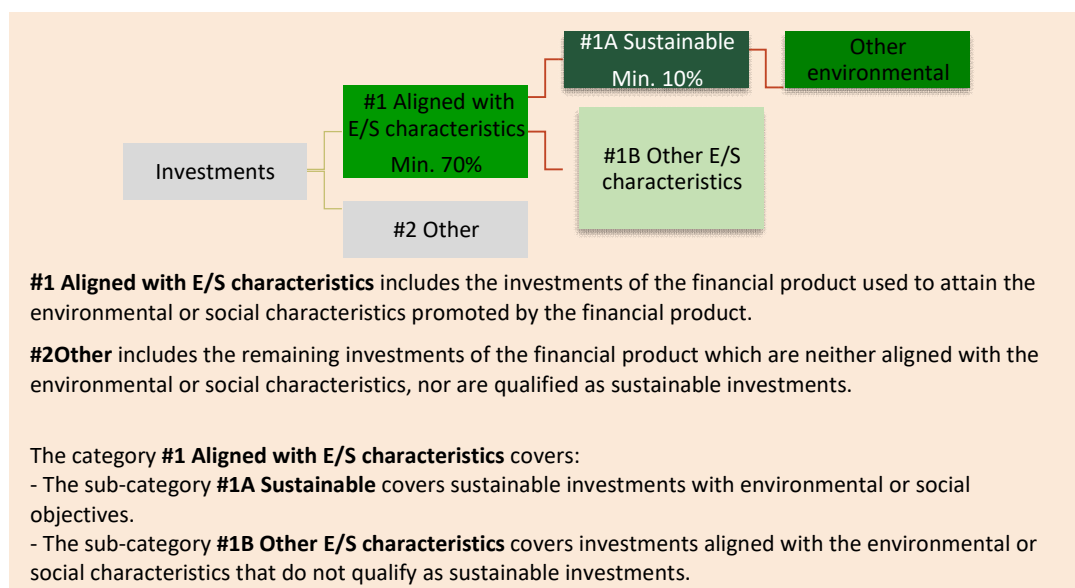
Investments

#1 Aligned with E/S characteristics Min. 70%

#2 Other

#1A Sustainable Min. 10%

#1B Other E/S characteristics

Other environmental

**#1 Aligned with E/S characteristics** includes the investments of the financial product used to attain the environmental or social characteristics promoted by the financial product.

**#2Other** includes the remaining investments of the financial product which are neither aligned with the environmental or social characteristics, nor are qualified as sustainable investments.

The category **#1 Aligned with E/S characteristics** covers:
- The sub-category **#1A Sustainable** covers sustainable investments with environmental or social objectives.
- The sub-category **#1B Other E/S characteristics** covers investments aligned with the environmental or social characteristics that do not qualify as sustainable investments.